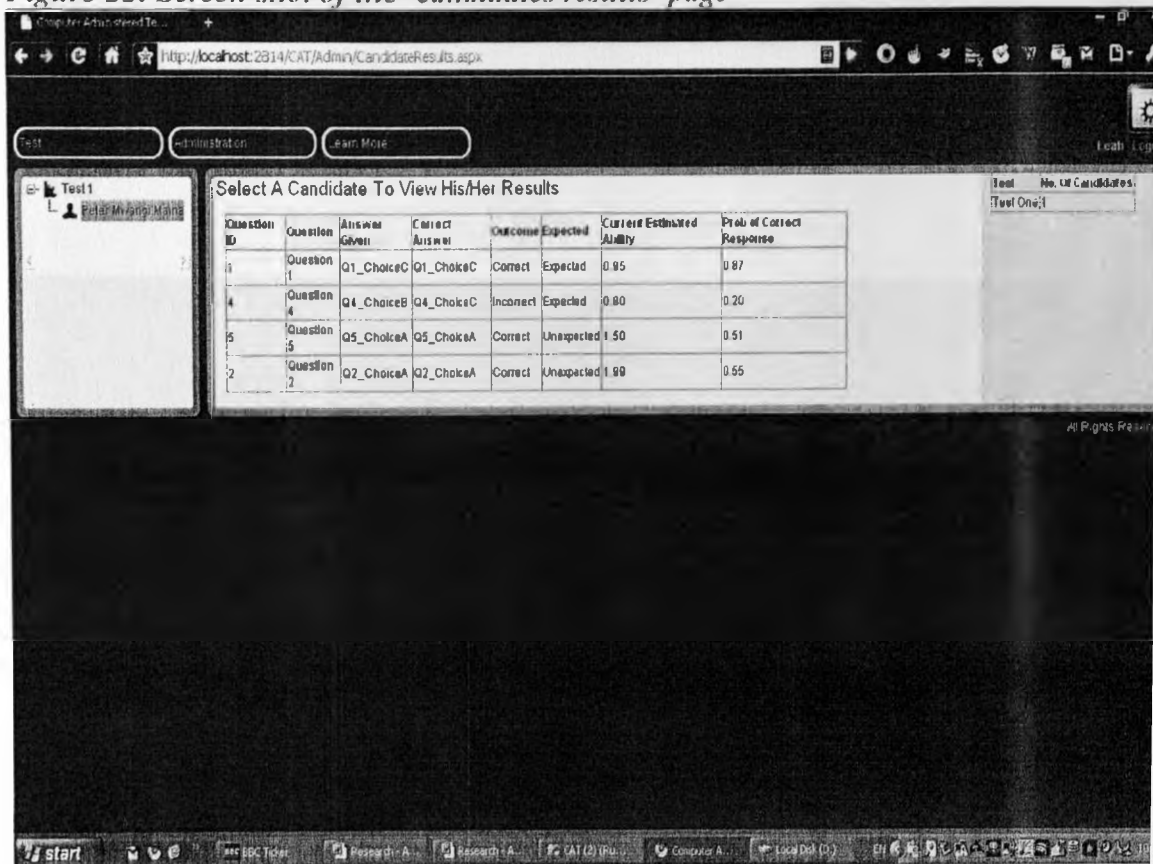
Figure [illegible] Screen shot of the "Candidates results" page

Computer Administered Te...

http://localhost:2814/CAT/Admin/CandidateResults.aspx

Test

Administration

Learn More

Leah Logout

Test1

Peter Mwangi Maina

Select A Candidate To View His/Her Results

| Question ID | Question | Answer Given | Correct Answer | Outcome | Expected | Current Estimated Ability | Prob of Correct Response |
|---|---|---|---|---|---|---|---|
| 1 | Question 1 | Q1_ChoiceC | Q1_ChoiceC | Correct | Expected | 0.95 | 0.87 |
| 4 | Question 4 | Q4_ChoiceB | Q4_ChoiceC | Incorrect | Expected | 0.80 | 0.20 |
| 5 | Question 5 | Q5_ChoiceA | Q5_ChoiceA | Correct | Unexpected | 1.50 | 0.51 |
| 2 | Question 2 | Q2_ChoiceA | Q2_ChoiceA | Correct | Unexpected | 1.99 | 0.55 |

| Test | No. Of Candidates |
|---|---|
| Test One | 1 |

All Rights Reserved

start

BBC Ticker

Research - A...

Research - A...

CAT (2) (Ru...

Computer A...

Local Disk (D:)

EN